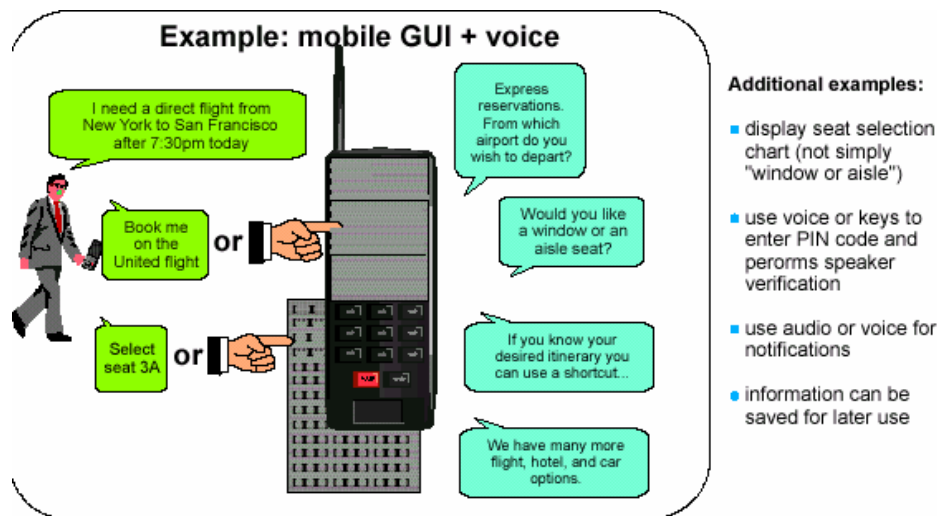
Example: mobile GUI + voice

I need a direct flight from New York to San Francisco after 7:30pm today

Book me on the United flight

or

Select seat 3A

or

Express reservations. From which airport do you wish to depart?

Would you like a window or an aisle seat?

If you know your desired itinerary you can use a shortcut...

We have many more flight, hotel, and car options.

Additional examples:

- display seat selection chart (not simply "window or aisle")
- use voice or keys to enter PIN code and peroms speaker verification
- use audio or voice for notifications
- information can be saved for later use